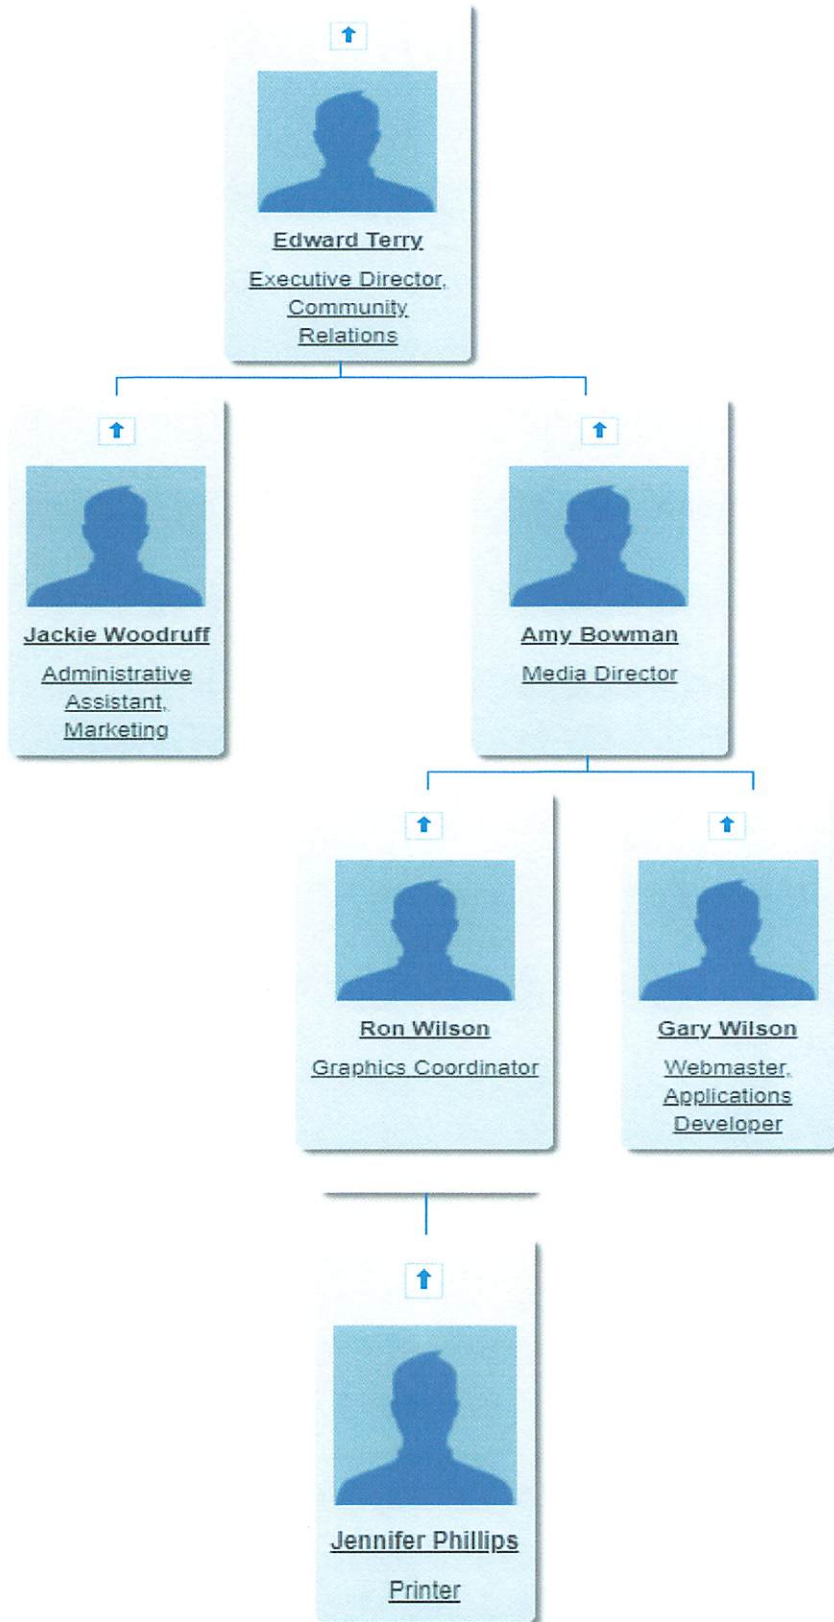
Edward Terry
Executive Director, Community Relations

Jackie Woodruff
Administrative Assistant, Marketing

Amy Bowman
Media Director

Ron Wilson
Graphics Coordinator

Gary Wilson
Webmaster, Applications Developer

Jennifer Phillips
Printer